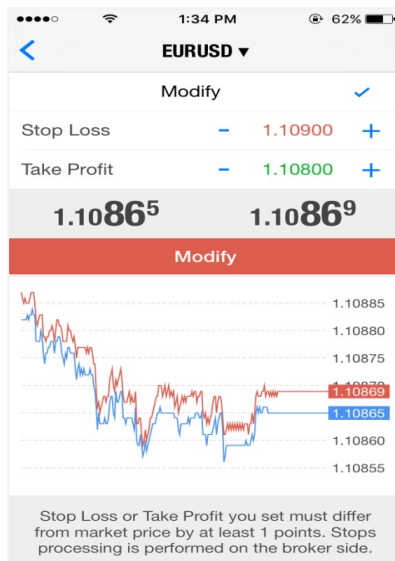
●●●●○ 1:34 PM 62%

<
EURUSD ▾

Modify ✓

Stop Loss – 1.10900 +

Take Profit – 1.10800 +

$1.1086^5$ $1.1086^9$

Modify

1.10885
1.10880
1.10875
1.10869
1.10865
1.10860
1.10855

Stop Loss or Take Profit you set must differ from market price by at least 1 points. Stops processing is performed on the broker side.